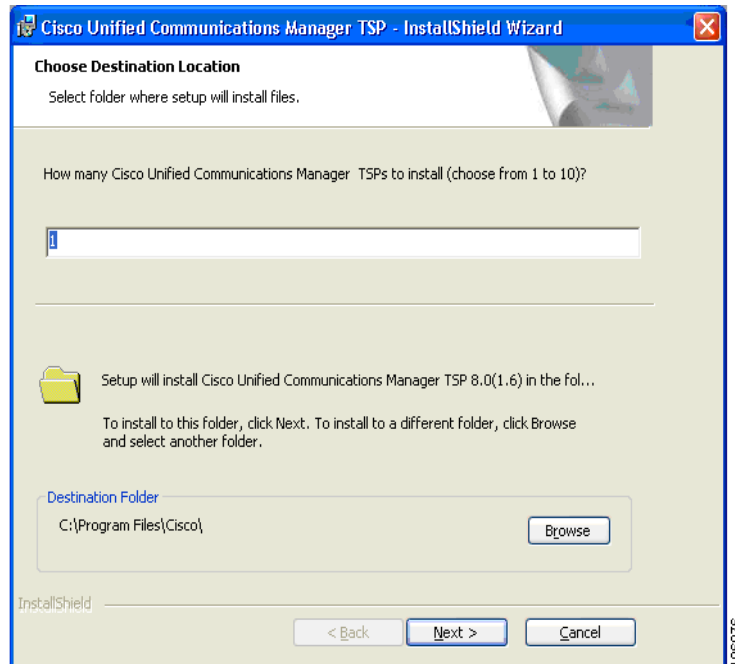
Cisco Unified Communications Manager TSP - InstallShield Wizard

Choose Destination Location

Select folder where setup will install files.

How many Cisco Unified Communications Manager TSPs to install (choose from 1 to 10)?

1

Setup will install Cisco Unified Communications Manager TSP 8.0(1.6) in the fol...

To install to this folder, click Next. To install to a different folder, click Browse and select another folder.

Destination Folder

C:\Program Files\Cisco\

Browse

InstallShield

< Back

Next >

Cancel

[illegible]